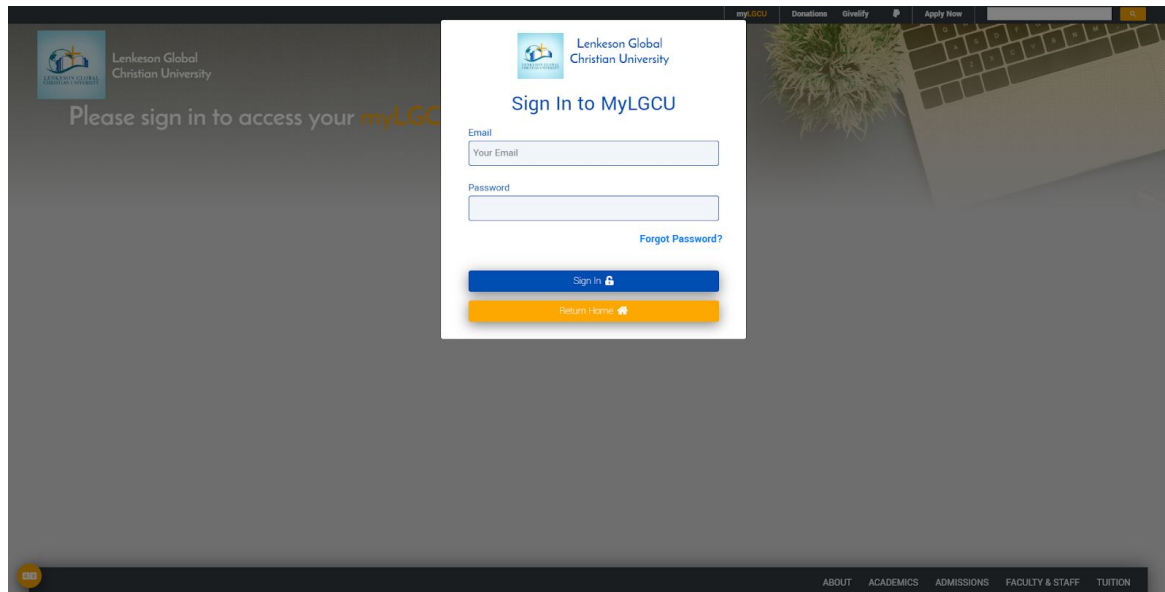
myLGCU Donations Givelify Apply Now

Lenkeson Global Christian University

Please sign in to access your myLGC

Lenkeson Global Christian University

Sign In to MyLGCU

Email

Your Email

Password

Forgot Password?

Sign In

Return Home

ABOUT ACADEMICS ADMISSIONS FACULTY & STAFF TUITION